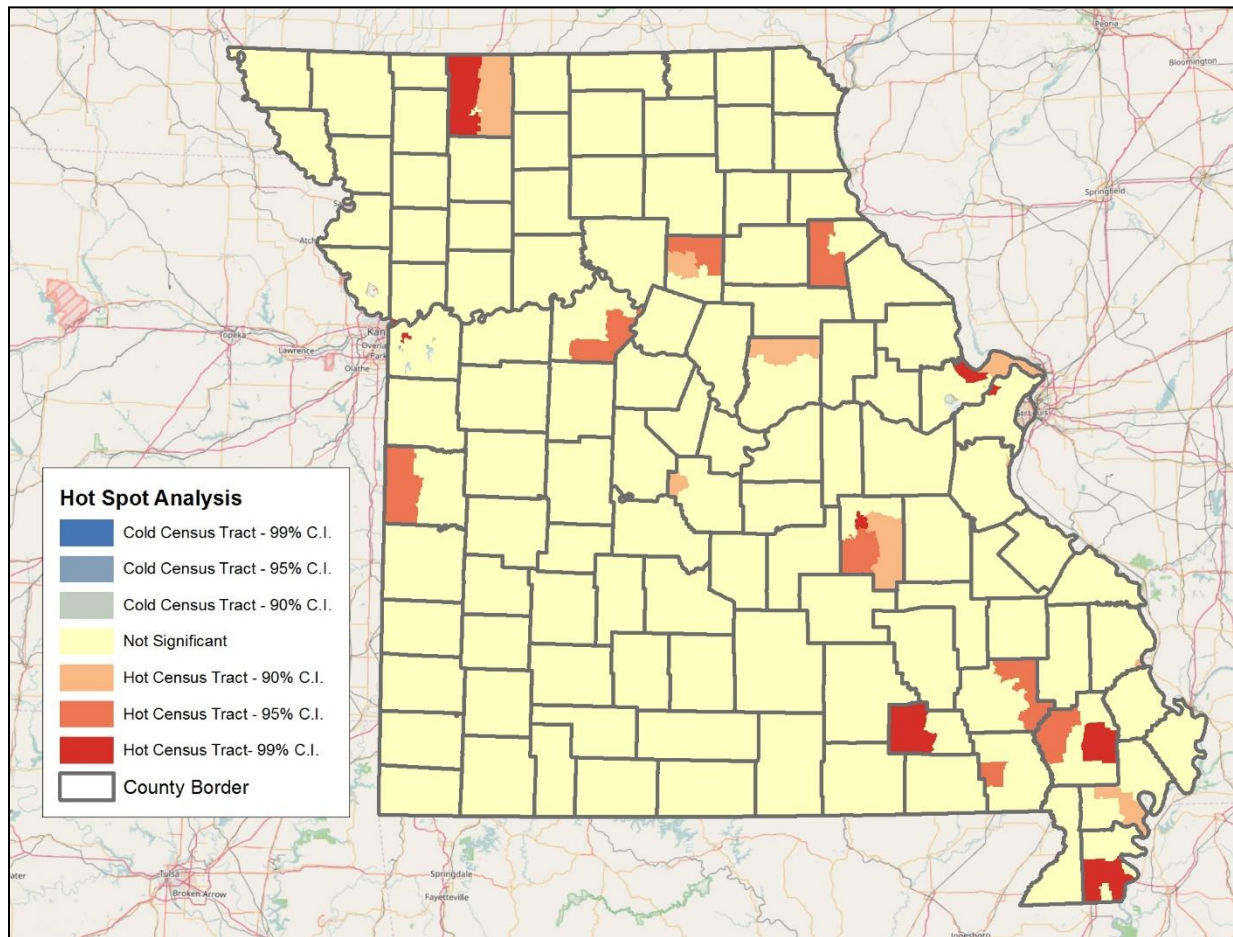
Peoria
Bloomington
Springfield
Topeka
Lawrence
Kan
Overland Park
Olathe
St. Louis
Tulsa
Broken Arrow
Springdale
Fayetteville
Jonesboro

Hot Spot Analysis
Cold Census Tract - 99% C.I.
Cold Census Tract - 95% C.I.
Cold Census Tract - 90% C.I.
Not Significant
Hot Census Tract - 90% C.I.
Hot Census Tract - 95% C.I.
Hot Census Tract- 99% C.I.
County Border